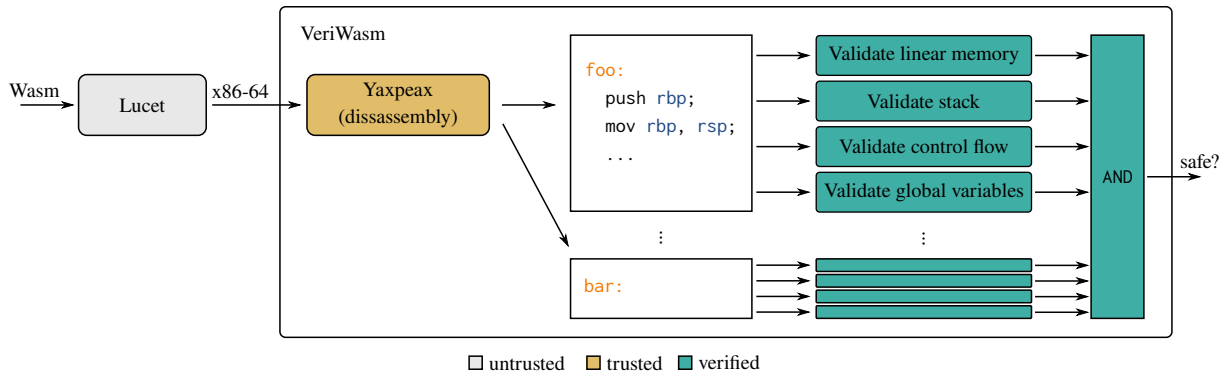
VeriWasm

Wasm

Lucet

x86-64

Yaxpeax (dissassembly)

foo:
push rbp;
mov rbp, rsp;
...

Validate linear memory

Validate stack

Validate control flow

Validate global variables

AND

safe?

⋮

⋮

bar:

untrusted trusted verified